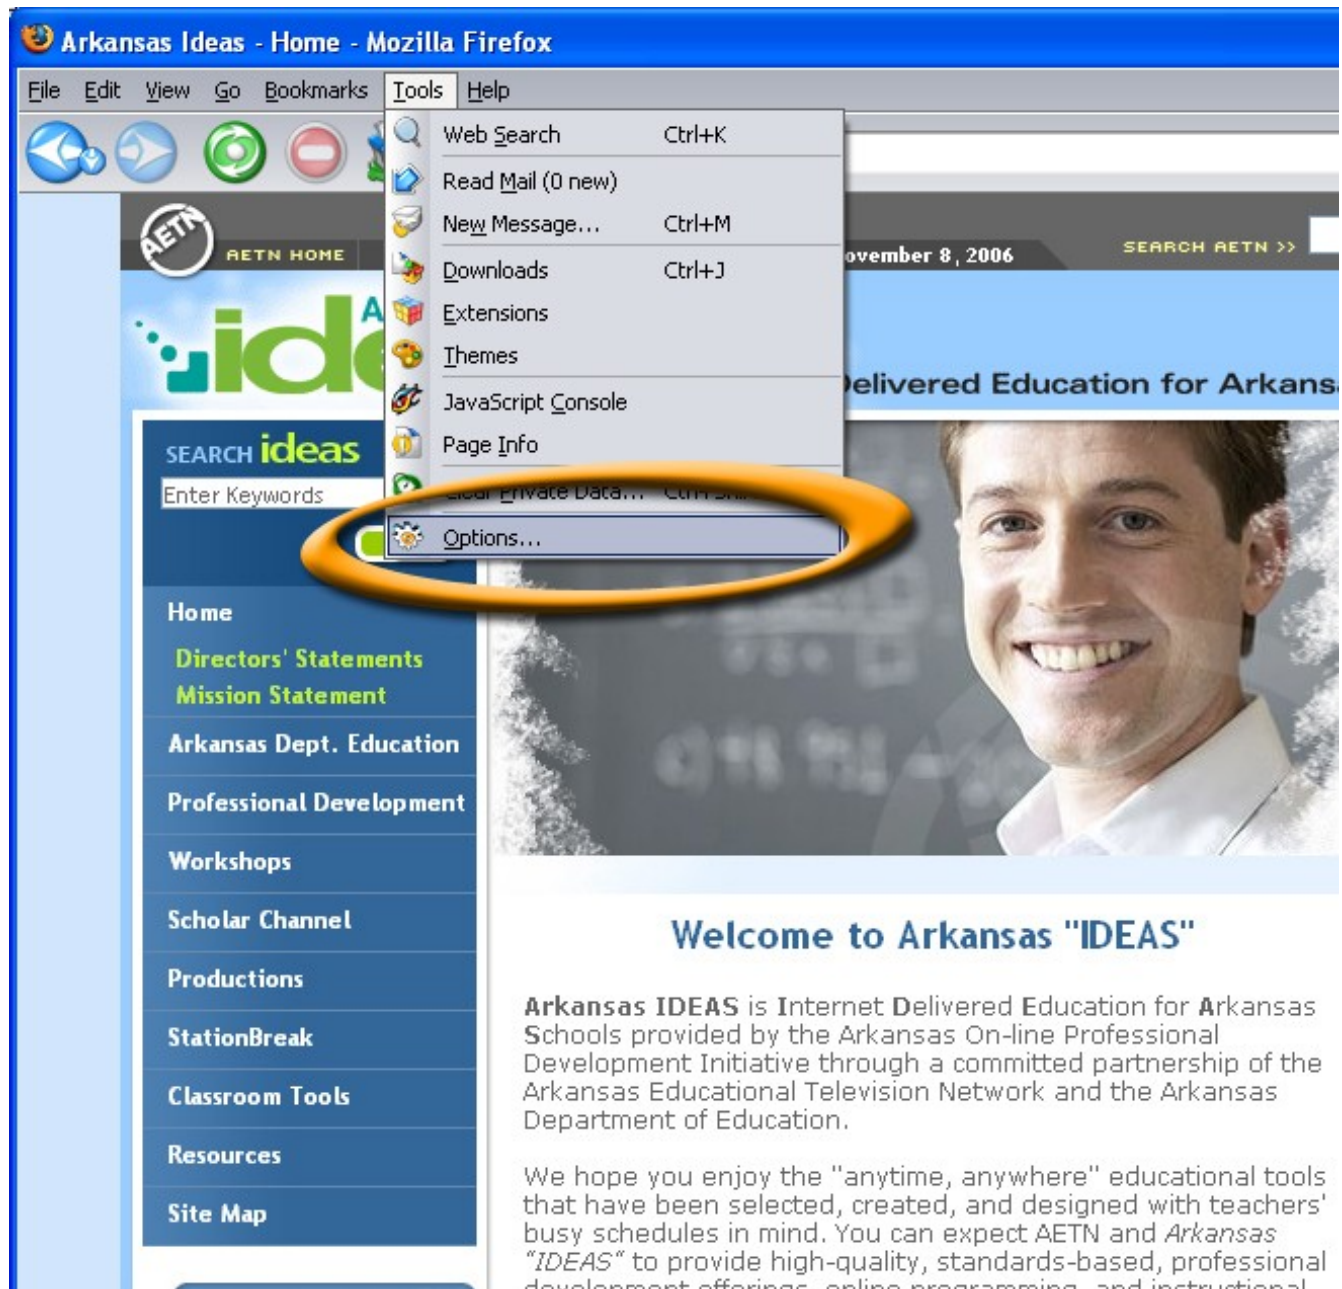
Arkansas Ideas - Home - Mozilla Firefox

File Edit View Go Bookmarks Tools Help

Web Search Ctrl+K
Read Mail (0 new)
New Message... Ctrl+M
Downloads Ctrl+J
Extensions
Themes
JavaScript Console
Page Info
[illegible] Private Data... Ctrl+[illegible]
Options...

AETN
AETN HOME
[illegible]ovember 8, 2006
SEARCH AETN >>

ide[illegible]
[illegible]elivered Education for Arkans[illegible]

SEARCH ideas
Enter Keywords

Home
Directors' Statements
Mission Statement
Arkansas Dept. Education
Professional Development
Workshops
Scholar Channel
Productions
StationBreak
Classroom Tools
Resources
Site Map

Welcome to Arkansas "IDEAS"

Arkansas IDEAS is Internet Delivered Education for Arkansas Schools provided by the Arkansas On-line Professional Development Initiative through a committed partnership of the Arkansas Educational Television Network and the Arkansas Department of Education.

We hope you enjoy the "anytime, anywhere" educational tools that have been selected, created, and designed with teachers' busy schedules in mind. You can expect AETN and Arkansas "IDEAS" to provide high-quality, standards-based, professional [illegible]